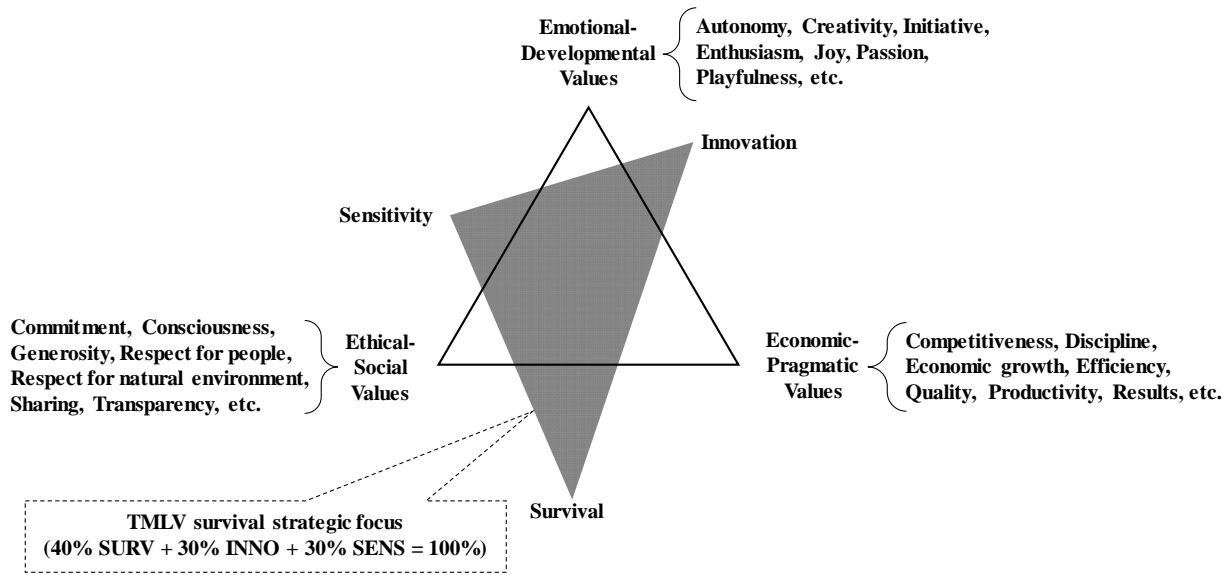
Emotional-Developmental Values

Autonomy, Creativity, Initiative, Enthusiasm, Joy, Passion, Playfulness, etc.

Innovation

Sensitivity

Commitment, Consciousness, Generosity, Respect for people, Respect for natural environment, Sharing, Transparency, etc.

Ethical-Social Values

Economic-Pragmatic Values

Competitiveness, Discipline, Economic growth, Efficiency, Quality, Productivity, Results, etc.

TMLV survival strategic focus
(40% SURV + 30% INNO + 30% SENS = 100%)

Survival